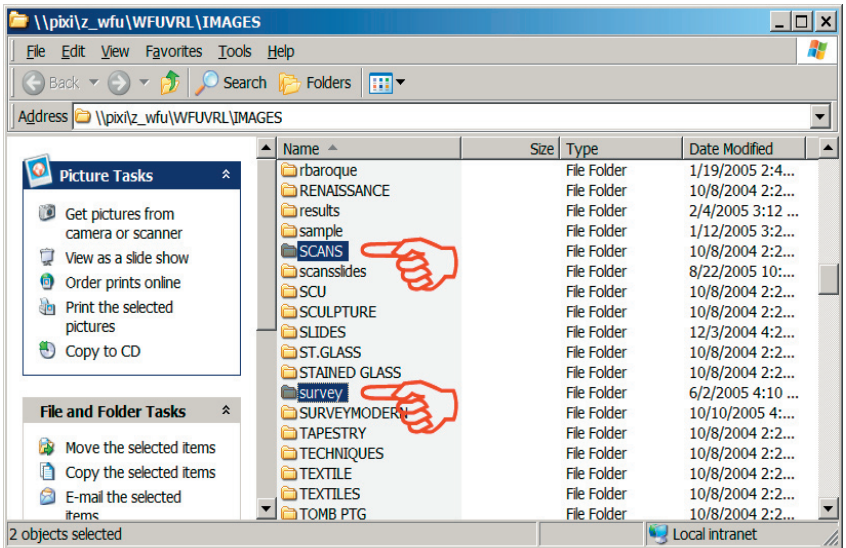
\\pixi\z_wfu\WFUVRL\IMAGES

File Edit View Favorites Tools Help

Back Search Folders

Address \\pixi\z_wfu\WFUVRL\IMAGES

Picture Tasks

Get pictures from camera or scanner
View as a slide show
Order prints online
Print the selected pictures
Copy to CD

File and Folder Tasks

Move the selected items
Copy the selected items
E-mail the selected items

| Name | Size | Type | Date Modified |
|---|---|---|---|
| rbaroque | | File Folder | 1/19/2005 2:4... |
| RENAISSANCE | | File Folder | 10/8/2004 2:2... |
| results | | File Folder | 2/4/2005 3:12 ... |
| sample | | File Folder | 1/12/2005 3:2... |
| SCANS | | File Folder | 10/8/2004 2:2... |
| scansslides | | File Folder | 8/22/2005 10:... |
| SCU | | File Folder | 10/8/2004 2:2... |
| SCULPTURE | | File Folder | 10/8/2004 2:2... |
| SLIDES | | File Folder | 12/3/2004 4:2... |
| ST.GLASS | | File Folder | 10/8/2004 2:2... |
| STAINED GLASS | | File Folder | 10/8/2004 2:2... |
| survey | | File Folder | 6/2/2005 4:10 ... |
| SURVEYMODERN | | File Folder | 10/10/2005 4:... |
| TAPESTRY | | File Folder | 10/8/2004 2:2... |
| TECHNIQUES | | File Folder | 10/8/2004 2:2... |
| TEXTILE | | File Folder | 10/8/2004 2:2... |
| TEXTILES | | File Folder | 10/8/2004 2:2... |
| TOMB PTG | | File Folder | 10/8/2004 2:2... |

2 objects selected Local intranet